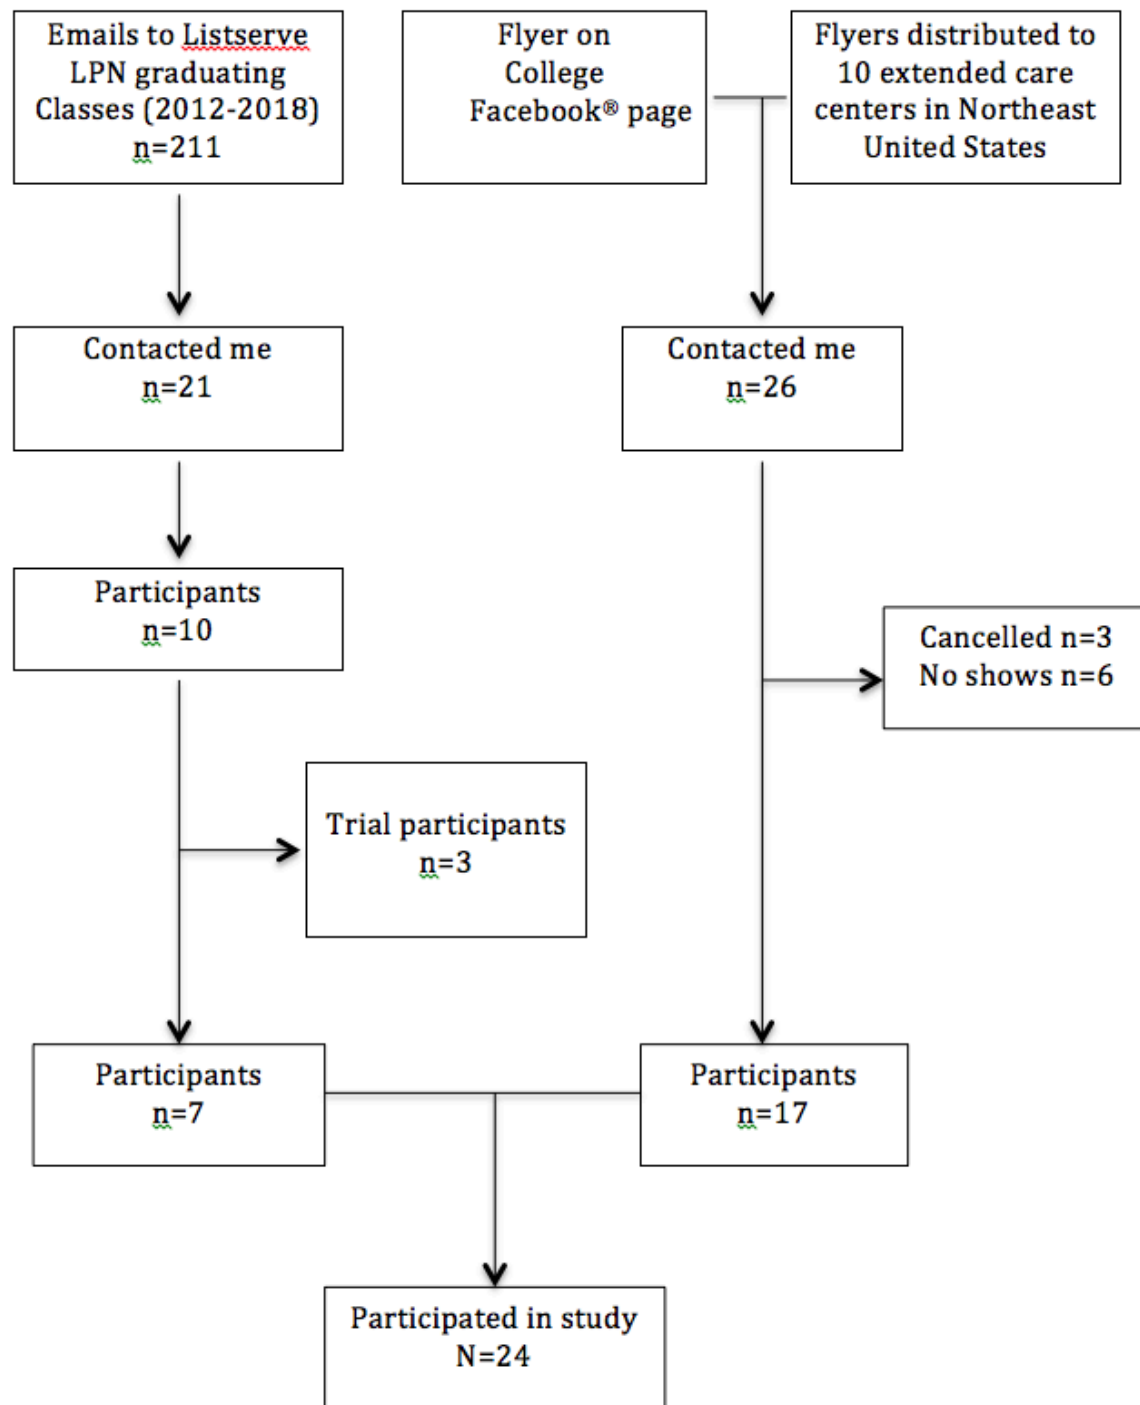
Emails to Listserve LPN graduating Classes (2012-2018) n=211

Flyer on College Facebook® page

Flyers distributed to 10 extended care centers in Northeast United States

Contacted me n=21

Contacted me n=26

Participants n=10

Cancelled n=3
No shows n=6

Trial participants n=3

Participants n=7

Participants n=17

Participated in study N=24